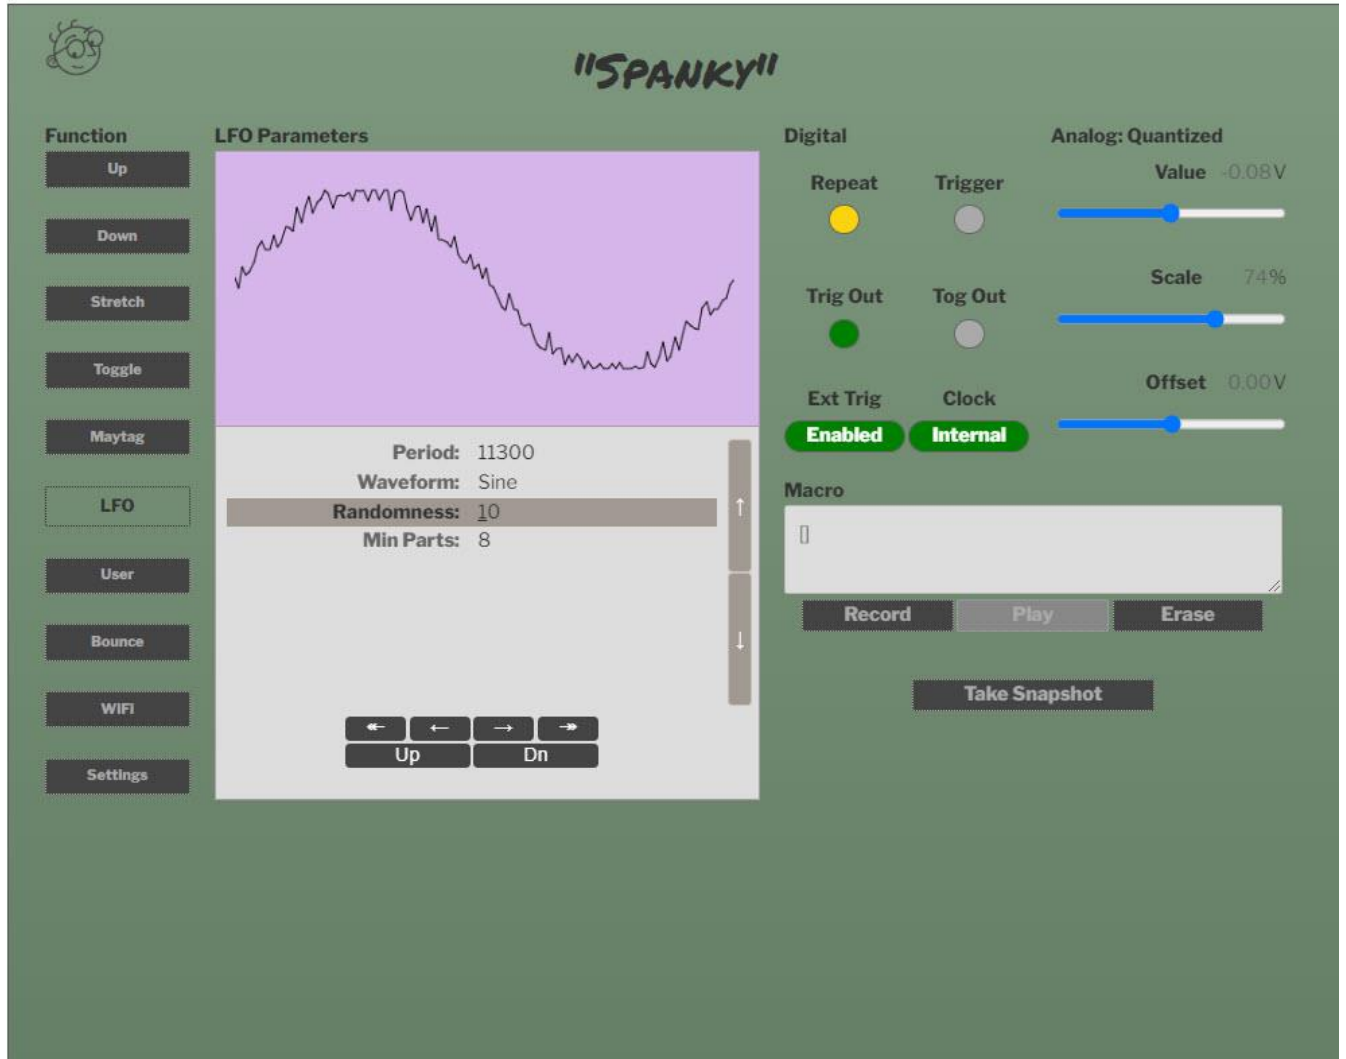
"SPANKY"

Function

Up

Down

Stretch

Toggle

Maytag

LFO

User

Bounce

WIFI

Settings

LFO Parameters

Period: 11300
Waveform: Sine
Randomness: 10
Min Parts: 8

↑

↓

↞ ← → ↠

Up Dn

Digital

Repeat Trigger

Trig Out Tog Out

Ext Trig Clock

Enabled Internal

Analog: Quantized

Value -0.08V

Scale 74%

Offset 0.00V

Macro

[]

Record Play Erase

Take Snapshot